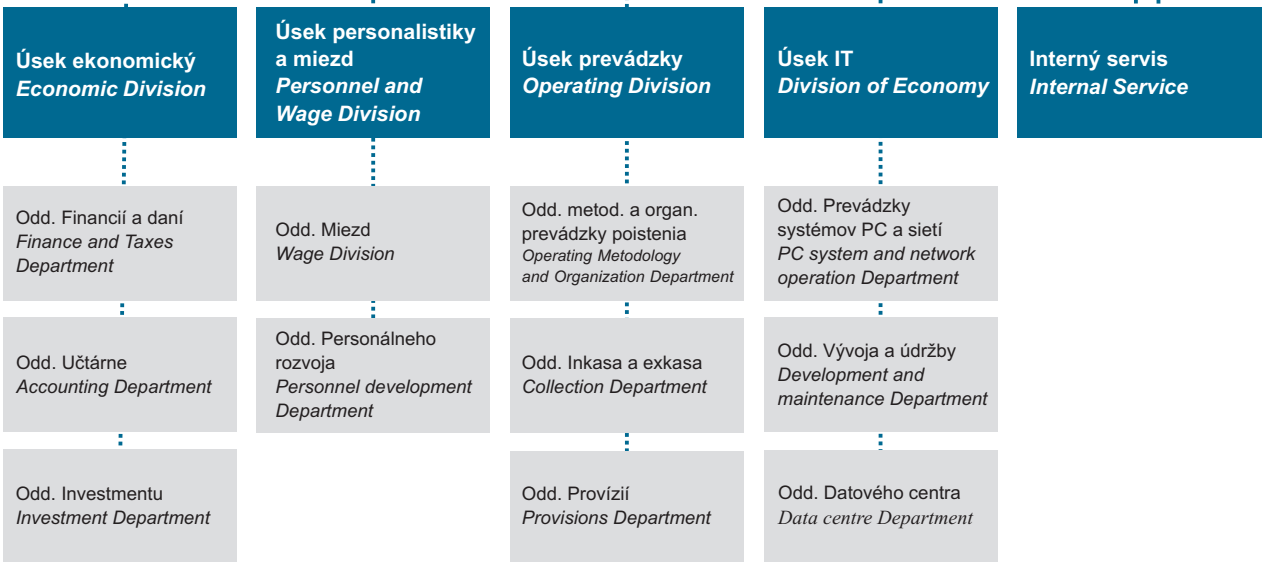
Úsek ekonomický
*Economic Division*

Odd. Financií a daní
*Finance and Taxes Department*

Odd. Učtárne
*Accounting Department*

Odd. Investmentu
*Investment Department*

Úsek personalistiky a miezd
*Personnel and Wage Division*

Odd. Miezd
*Wage Division*

Odd. Personálneho rozvoja
*Personnel development Department*

Úsek prevádzky
*Operating Division*

Odd. metod. a organ. prevádzky poistenia
*Operating Metodology and Organization Department*

Odd. Inkasa a exkasa
*Collection Department*

Odd. Provízií
*Provisions Department*

Úsek IT
*Division of Economy*

Odd. Prevádzky systémov PC a sietí
*PC system and network operation Department*

Odd. Vývoja a údržby
*Development and maintenance Department*

Odd. Datového centra
*Data centre Department*

Interný servis
*Internal Service*